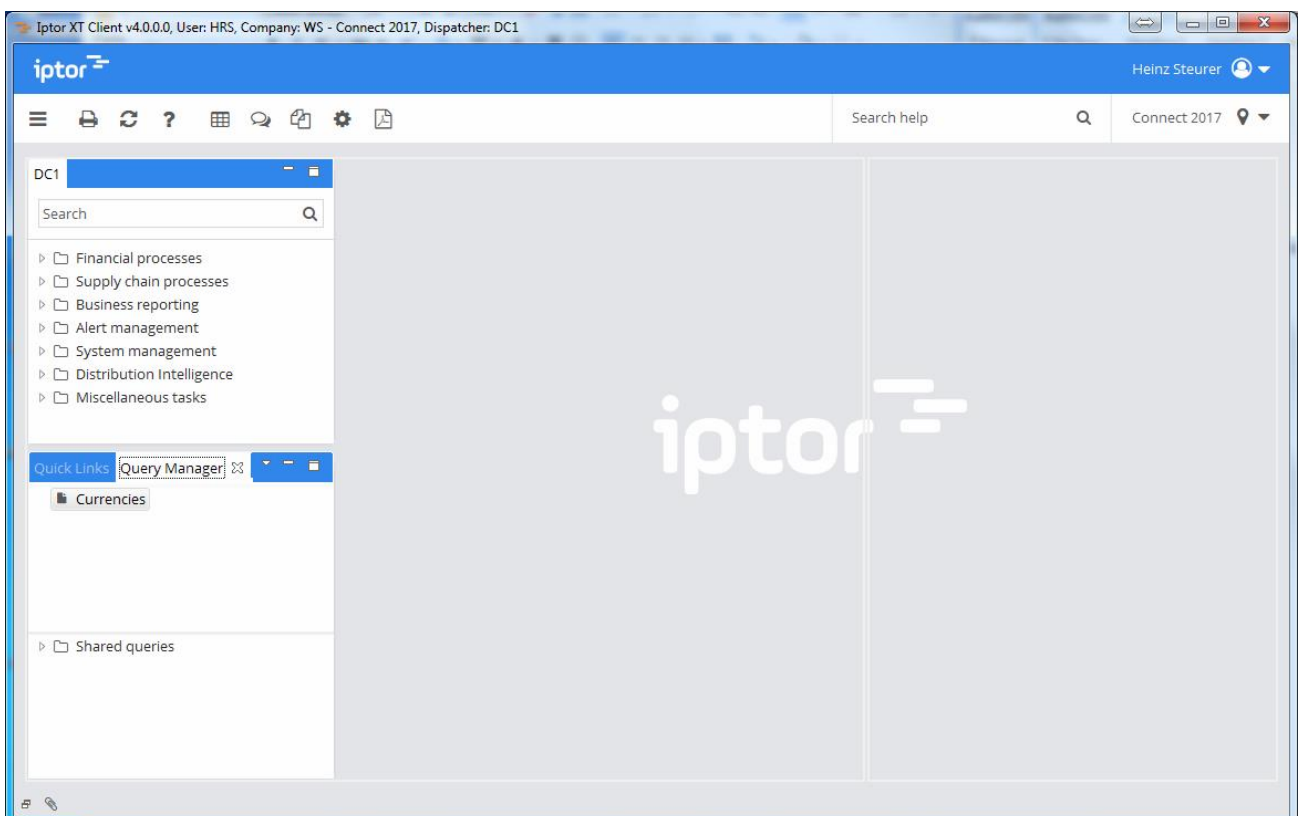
Iptor XT Client v4.0.0.0, User: HRS, Company: WS - Connect 2017, Dispatcher: DC1

iptor

Heinz Steurer

Search help

Connect 2017

DC1

Search

Financial processes
Supply chain processes
Business reporting
Alert management
System management
Distribution Intelligence
Miscellaneous tasks

Quick Links Query Manager

Currencies

Shared queries

iptor